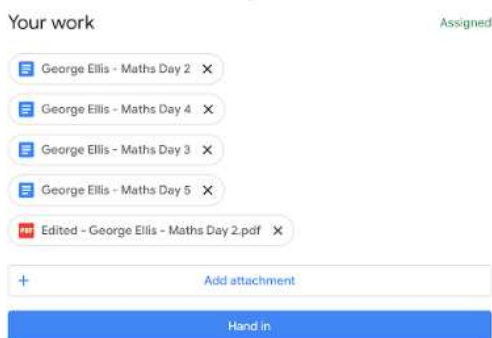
Your work

Assigned

George Ellis - Maths Day 2 ✕

George Ellis - Maths Day 4 ✕

George Ellis - Maths Day 3 ✕

George Ellis - Maths Day 5 ✕

PDF Edited - George Ellis - Maths Day 2.pdf ✕

+ Add attachment

Hand in